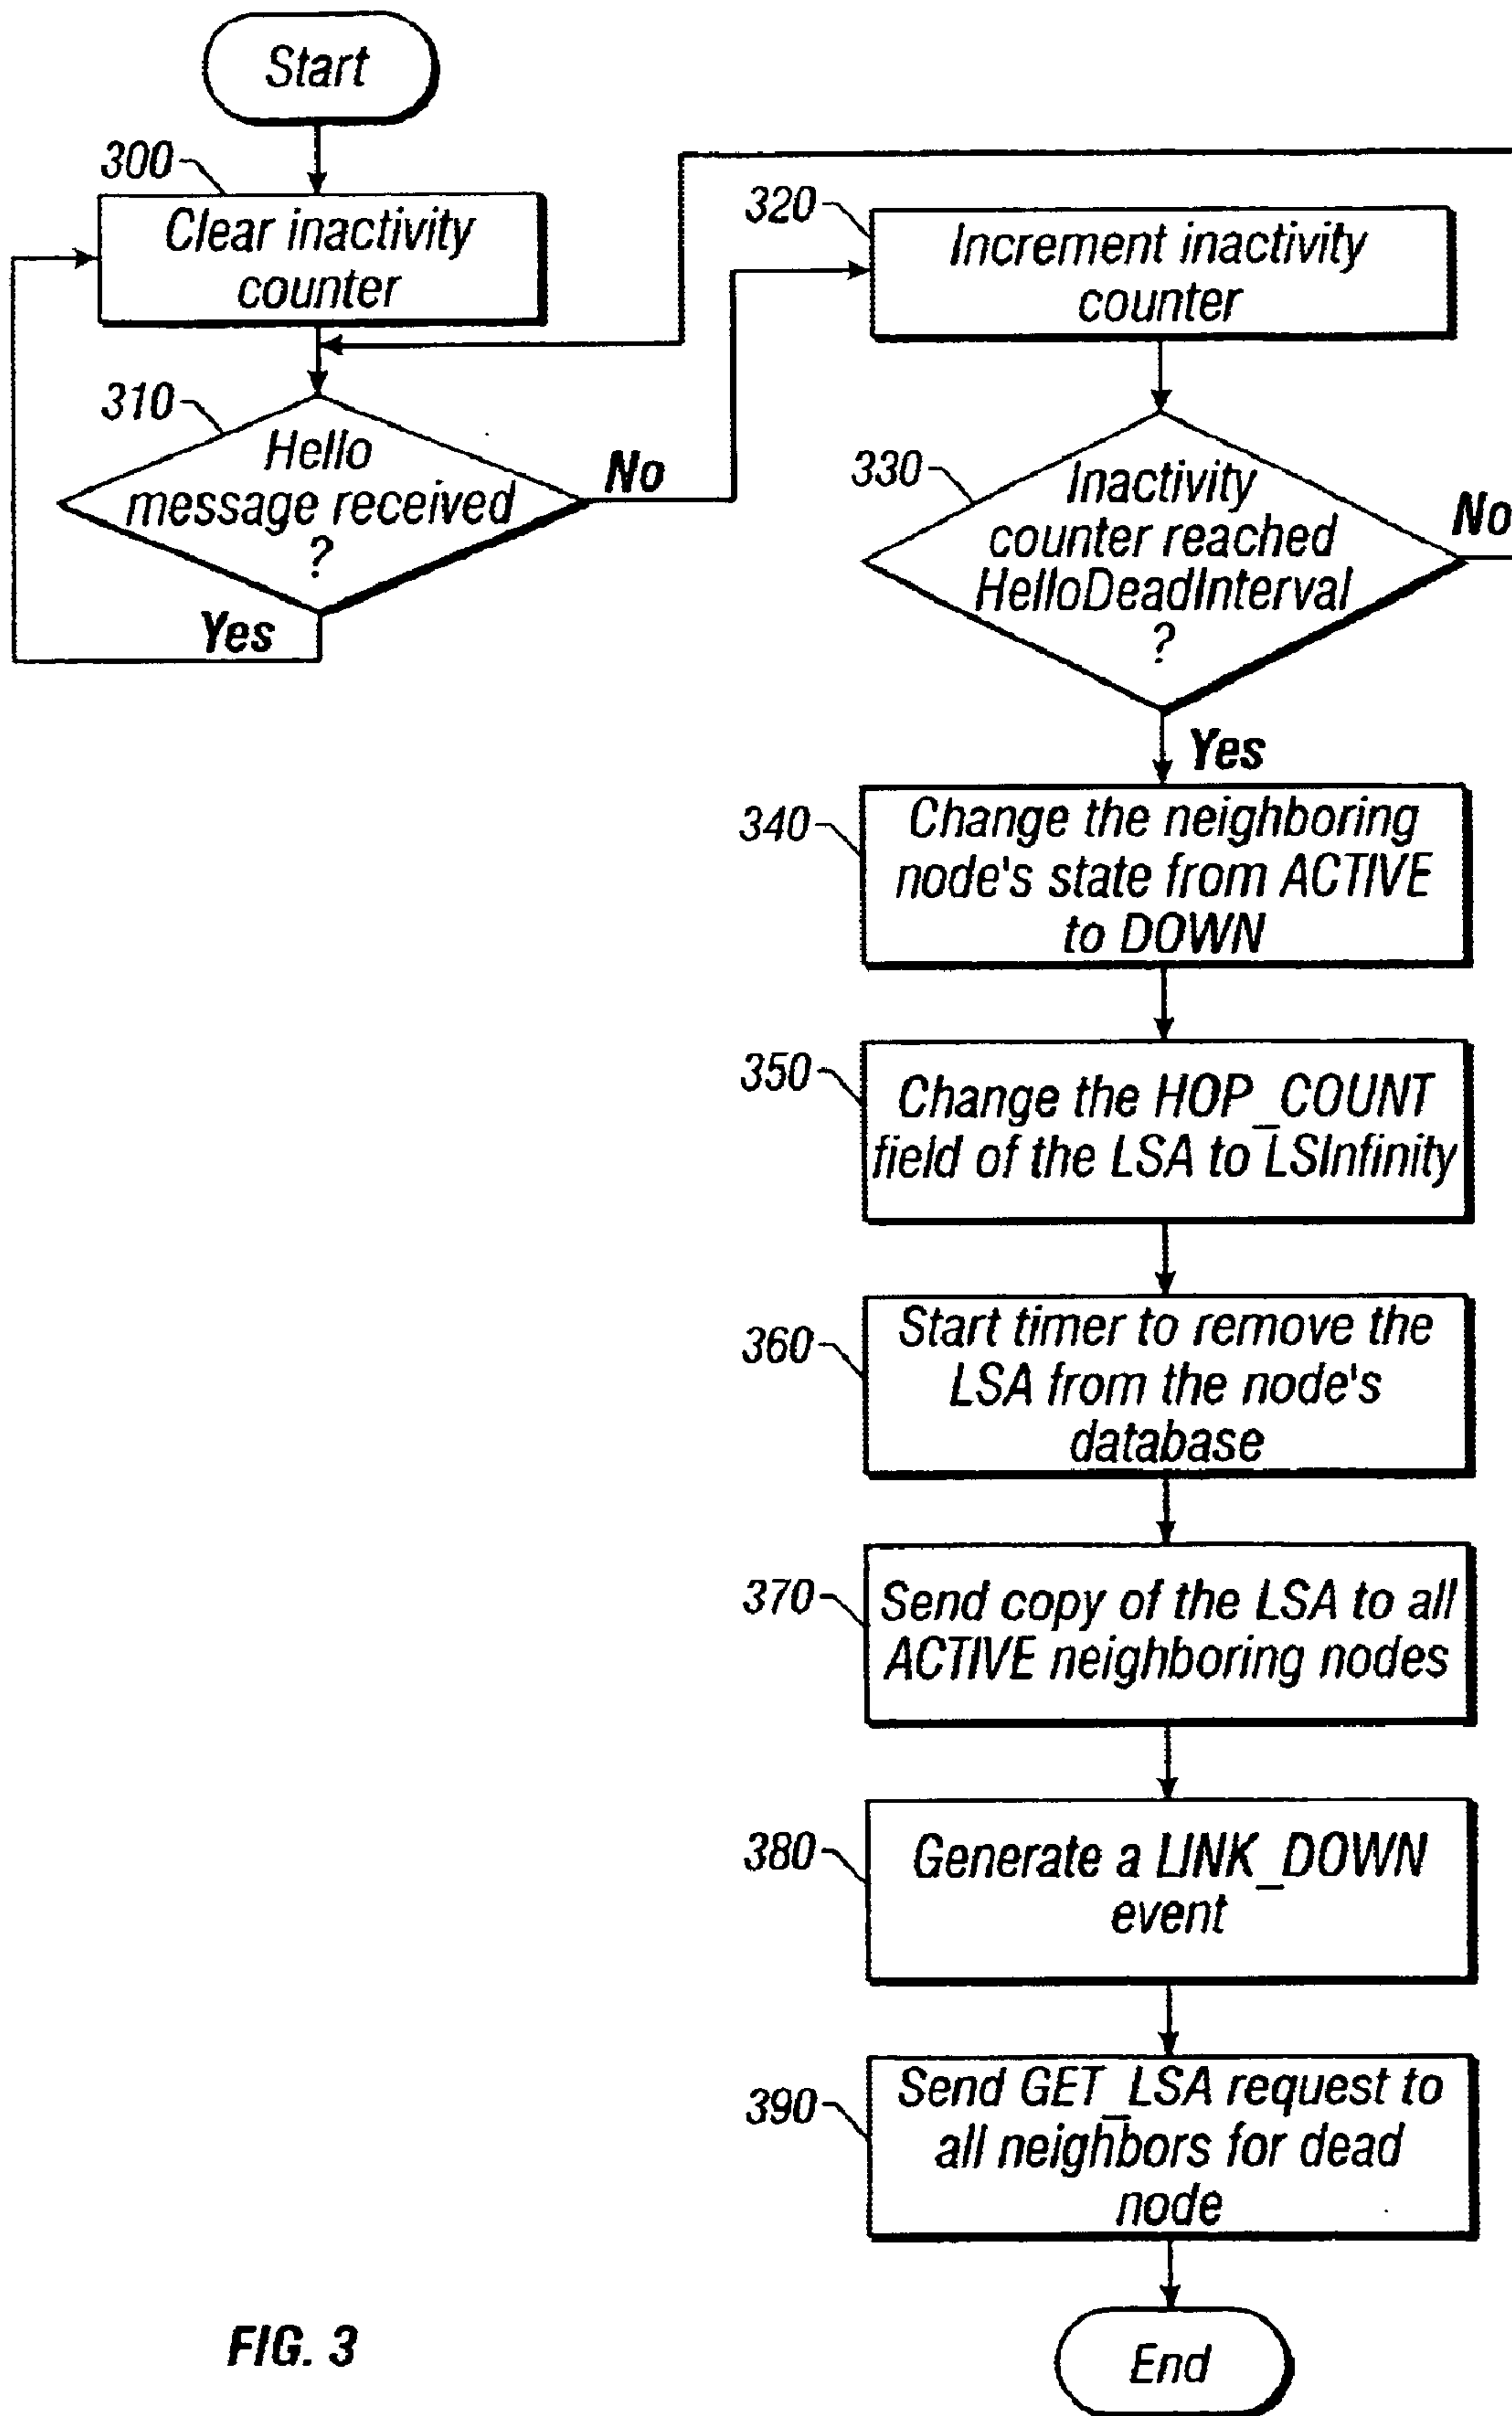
Start

300

Clear inactivity counter

310

Hello message received ?

No

Yes

320

Increment inactivity counter

330

Inactivity counter reached HelloDeadInterval ?

No

Yes

340

Change the neighboring node's state from ACTIVE to DOWN

350

Change the HOP_COUNT field of the LSA to LSInfinity

360

Start timer to remove the LSA from the node's database

370

Send copy of the LSA to all ACTIVE neighboring nodes

380

Generate a LINK_DOWN event

390

Send GET_LSA request to all neighbors for dead node

End

FIG. 3